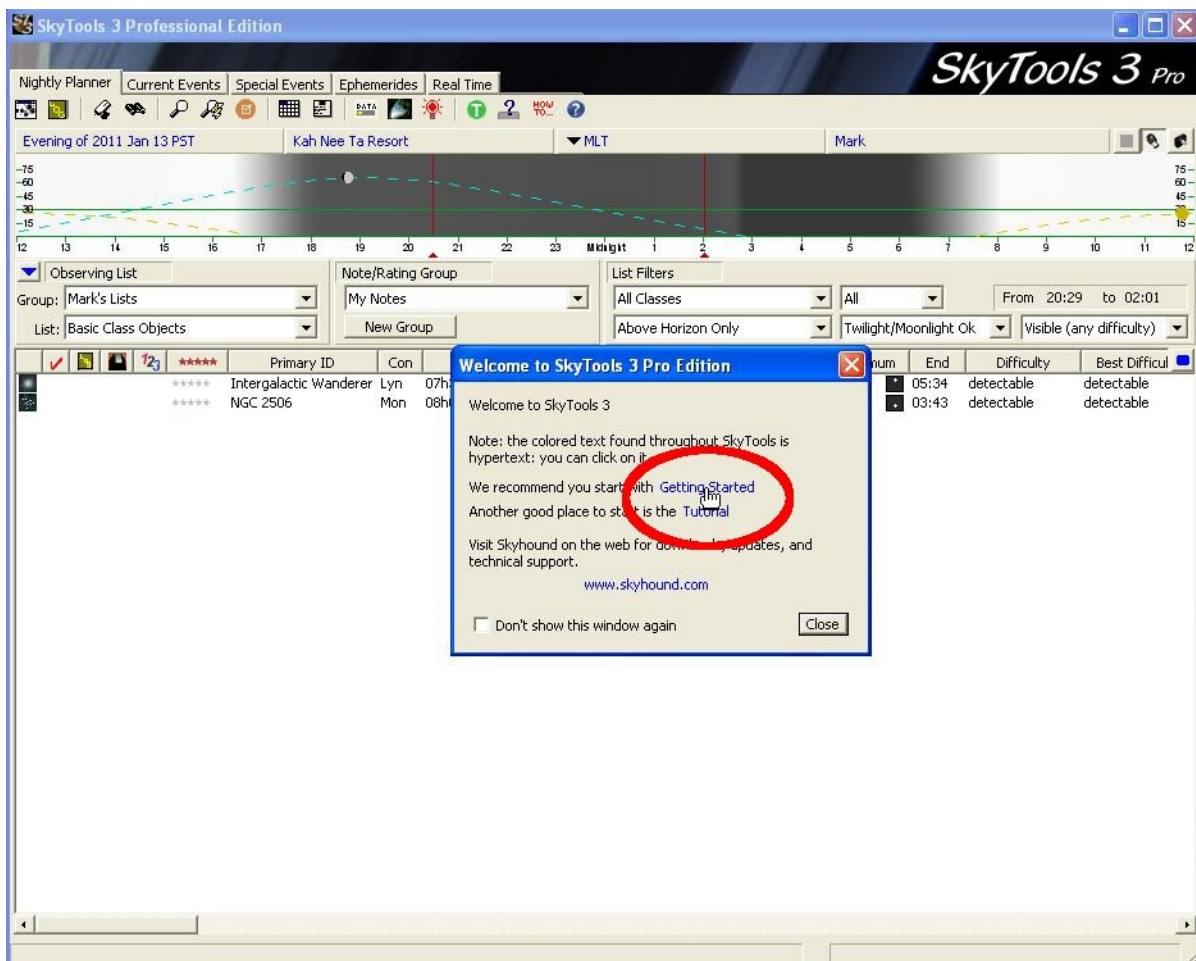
SkyTools 3 Professional Edition

SkyTools 3 Pro

Nightly Planner | Current Events | Special Events | Ephemerides | Real Time

DATA HOW TO...

Evening of 2011 Jan 13 PST | Kah Nee Ta Resort | MLT | Mark

-75 -60 -45 -30 -15

75 60 45 30 15

12 13 14 15 16 17 18 19 20 21 22 23 Midnight 1 2 3 4 5 6 7 8 9 10 11 12

Observing List | Note/Rating Group | List Filters

Group: Mark's Lists | My Notes | All Classes | All | From 20:29 to 02:01

List: Basic Class Objects | New Group | Above Horizon Only | Twilight/Moonlight Ok | Visible (any difficulty)

| | | | 123 | ★★★★★ | Primary ID | Con | | num | End | Difficulty | Best Difficul |
|---|---|---|---|---|---|---|---|---|---|---|---|
| | | | | ★★★★★ | Intergalactic Wanderer | Lyn | 07h | | 05:34 | detectable | detectable |
| | | | | ★★★★★ | NGC 2506 | Mon | 08h | | 03:43 | detectable | detectable |

Welcome to SkyTools 3 Pro Edition

Welcome to SkyTools 3

Note: the colored text found throughout SkyTools is hypertext: you can click on it.

We recommend you start with Getting Started

Another good place to start is the Tutorial

Visit Skyhound on the web for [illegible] updates, and technical support.

www.skyhound.com

Don't show this window again

Close